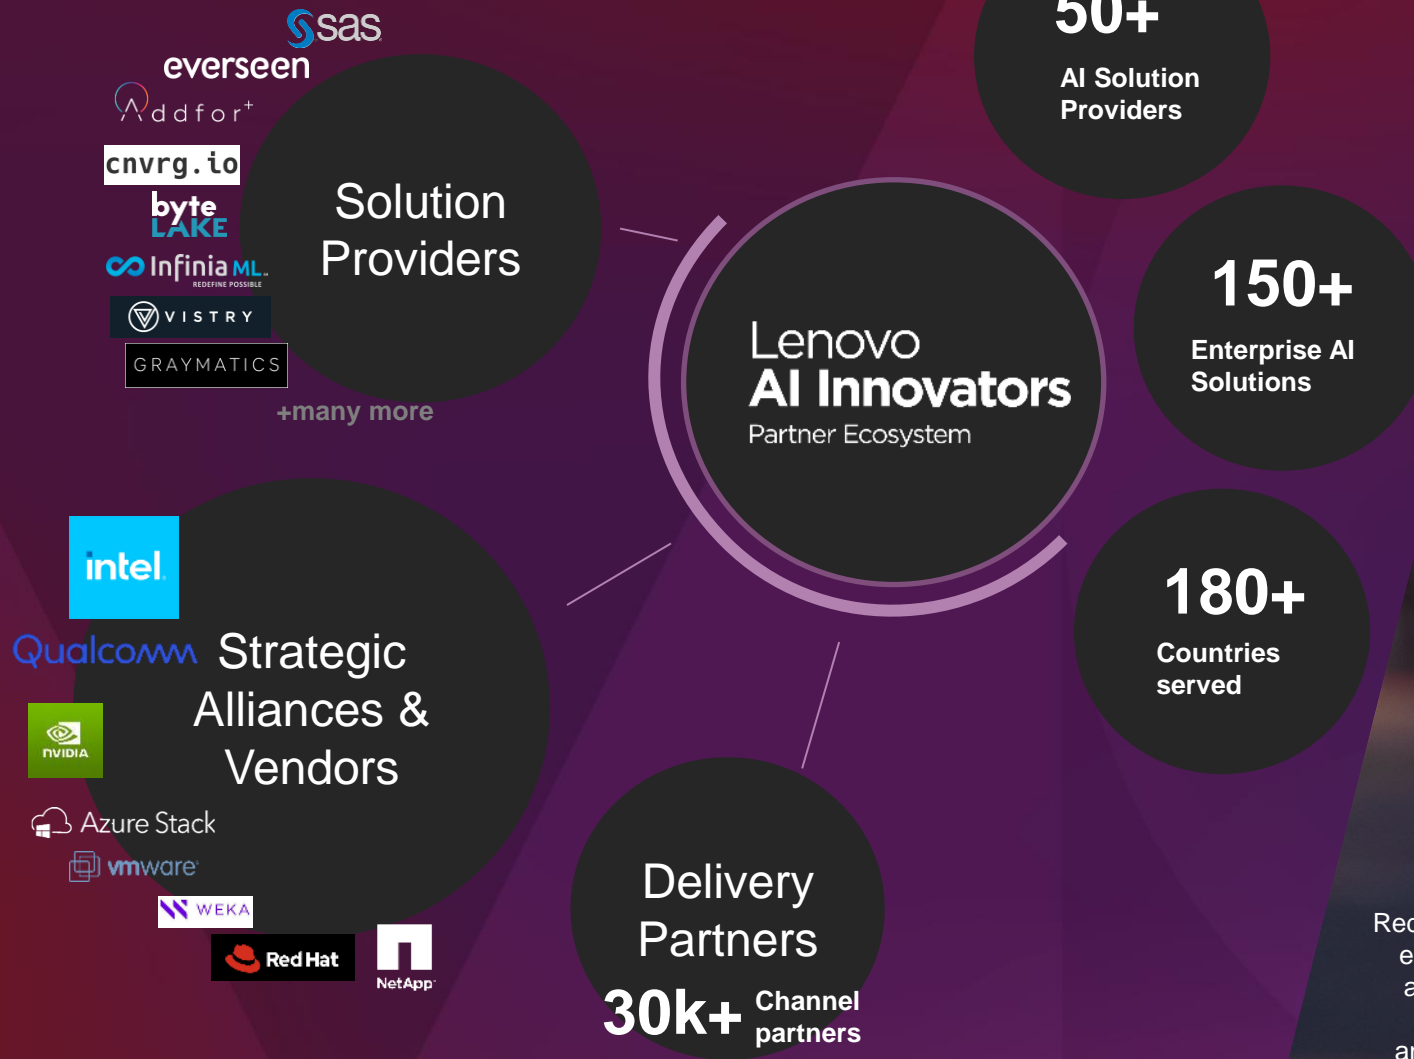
sas
everseen
Addfor+
cnvrg.io
byte LAKE
Infinia ML
REDEFINE POSSIBLE
VISTRY
GRAYMATICS
+many more

Solution Providers

50+
AI Solution Providers

Lenovo
AI Innovators
Partner Ecosystem

150+
Enterprise AI Solutions

180+
Countries served

intel
Qualcomm
NVIDIA
Azure Stack
vmware
WEKA
Red Hat
NetApp

Strategic Alliances & Vendors

Delivery Partners
30k+ Channel partners

Rec
e
a
ar